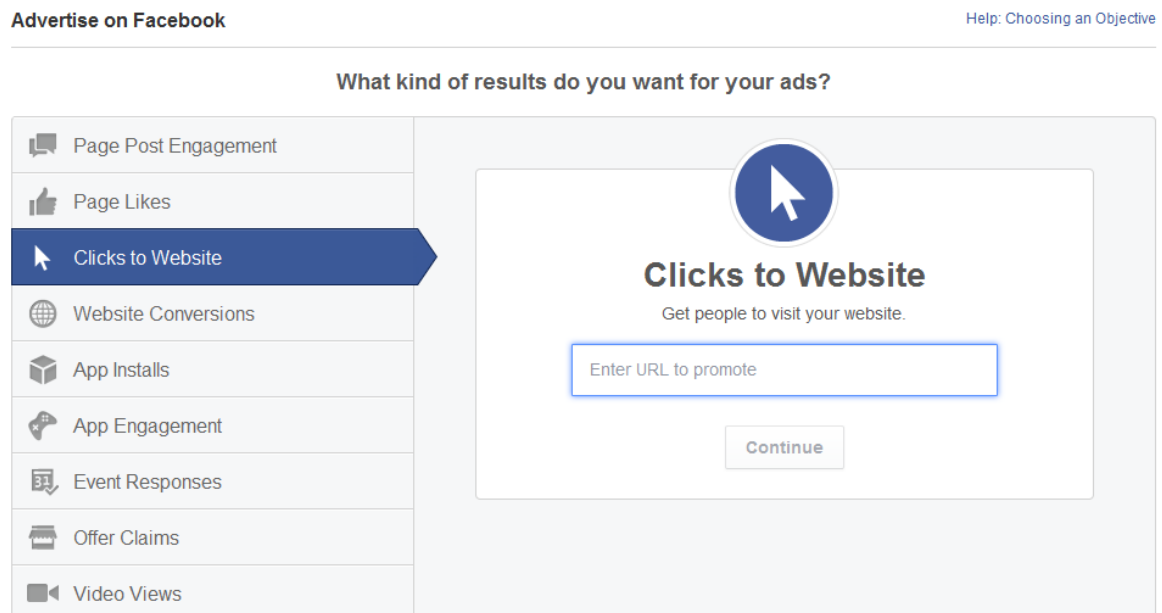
Advertise on Facebook

Help: Choosing an Objective

What kind of results do you want for your ads?

Page Post Engagement

Page Likes

Clicks to Website

Website Conversions

App Installs

App Engagement

31 Event Responses

Offer Claims

Video Views

Clicks to Website

Get people to visit your website.

Enter URL to promote

Continue